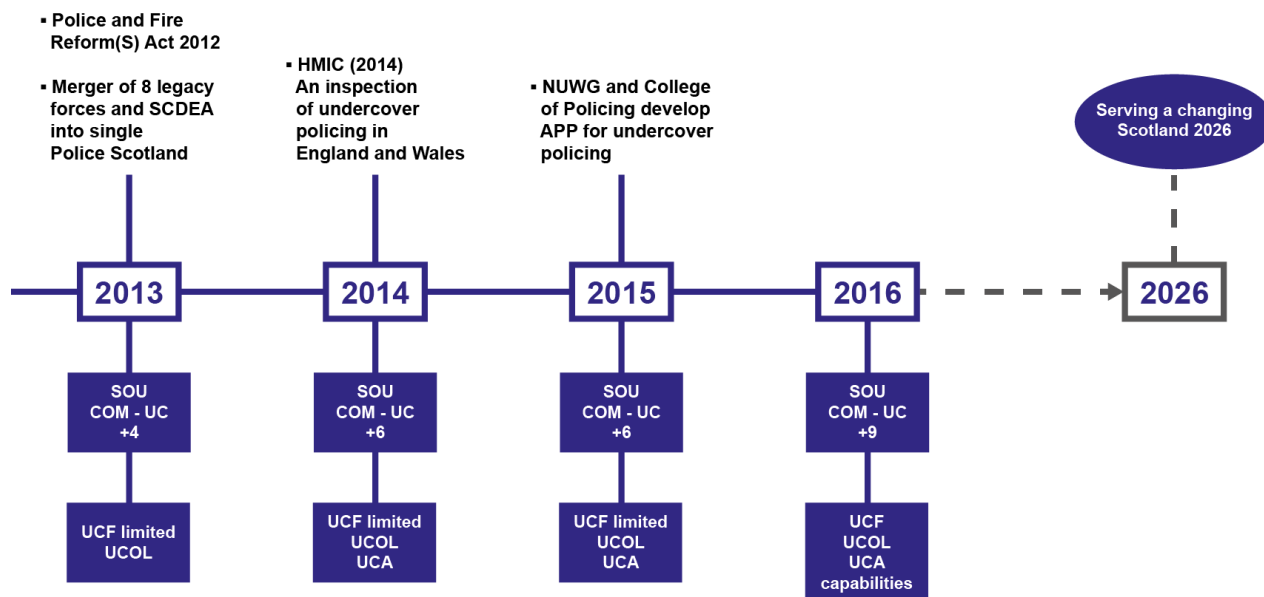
▪ Police and Fire Reform(S) Act 2012

▪ Merger of 8 legacy forces and SCDEA into single Police Scotland

▪ HMIC (2014) An inspection of undercover policing in England and Wales

▪ NUWG and College of Policing develop APP for undercover policing

Serving a changing Scotland 2026

2013

2014

2015

2016

2026

SOU
COM - UC
+4

SOU
COM - UC
+6

SOU
COM - UC
+6

SOU
COM - UC
+9

UCF limited
UCOL

UCF limited
UCOL
UCA

UCF limited
UCOL
UCA

UCF
UCOL
UCA
capabilities